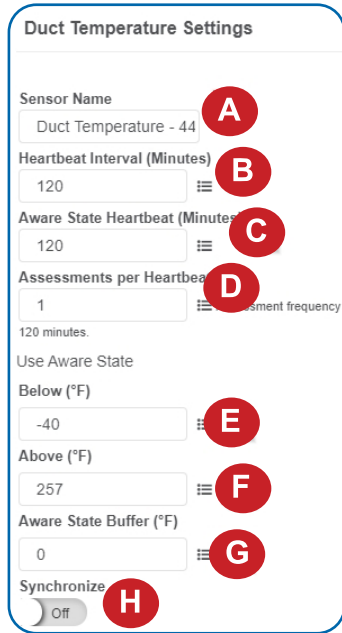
Duct Temperature Settings

Sensor Name

Duct Temperature - 44

A

Heartbeat Interval (Minutes)

120

B

Aware State Heartbeat (Minutes

120

C

Assessments per Heartbea

1

D

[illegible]ssment frequency

120 minutes.

Use Aware State

Below (°F)

-40

E

Above (°F)

257

F

Aware State Buffer (°F)

0

G

Synchronize

Off

H